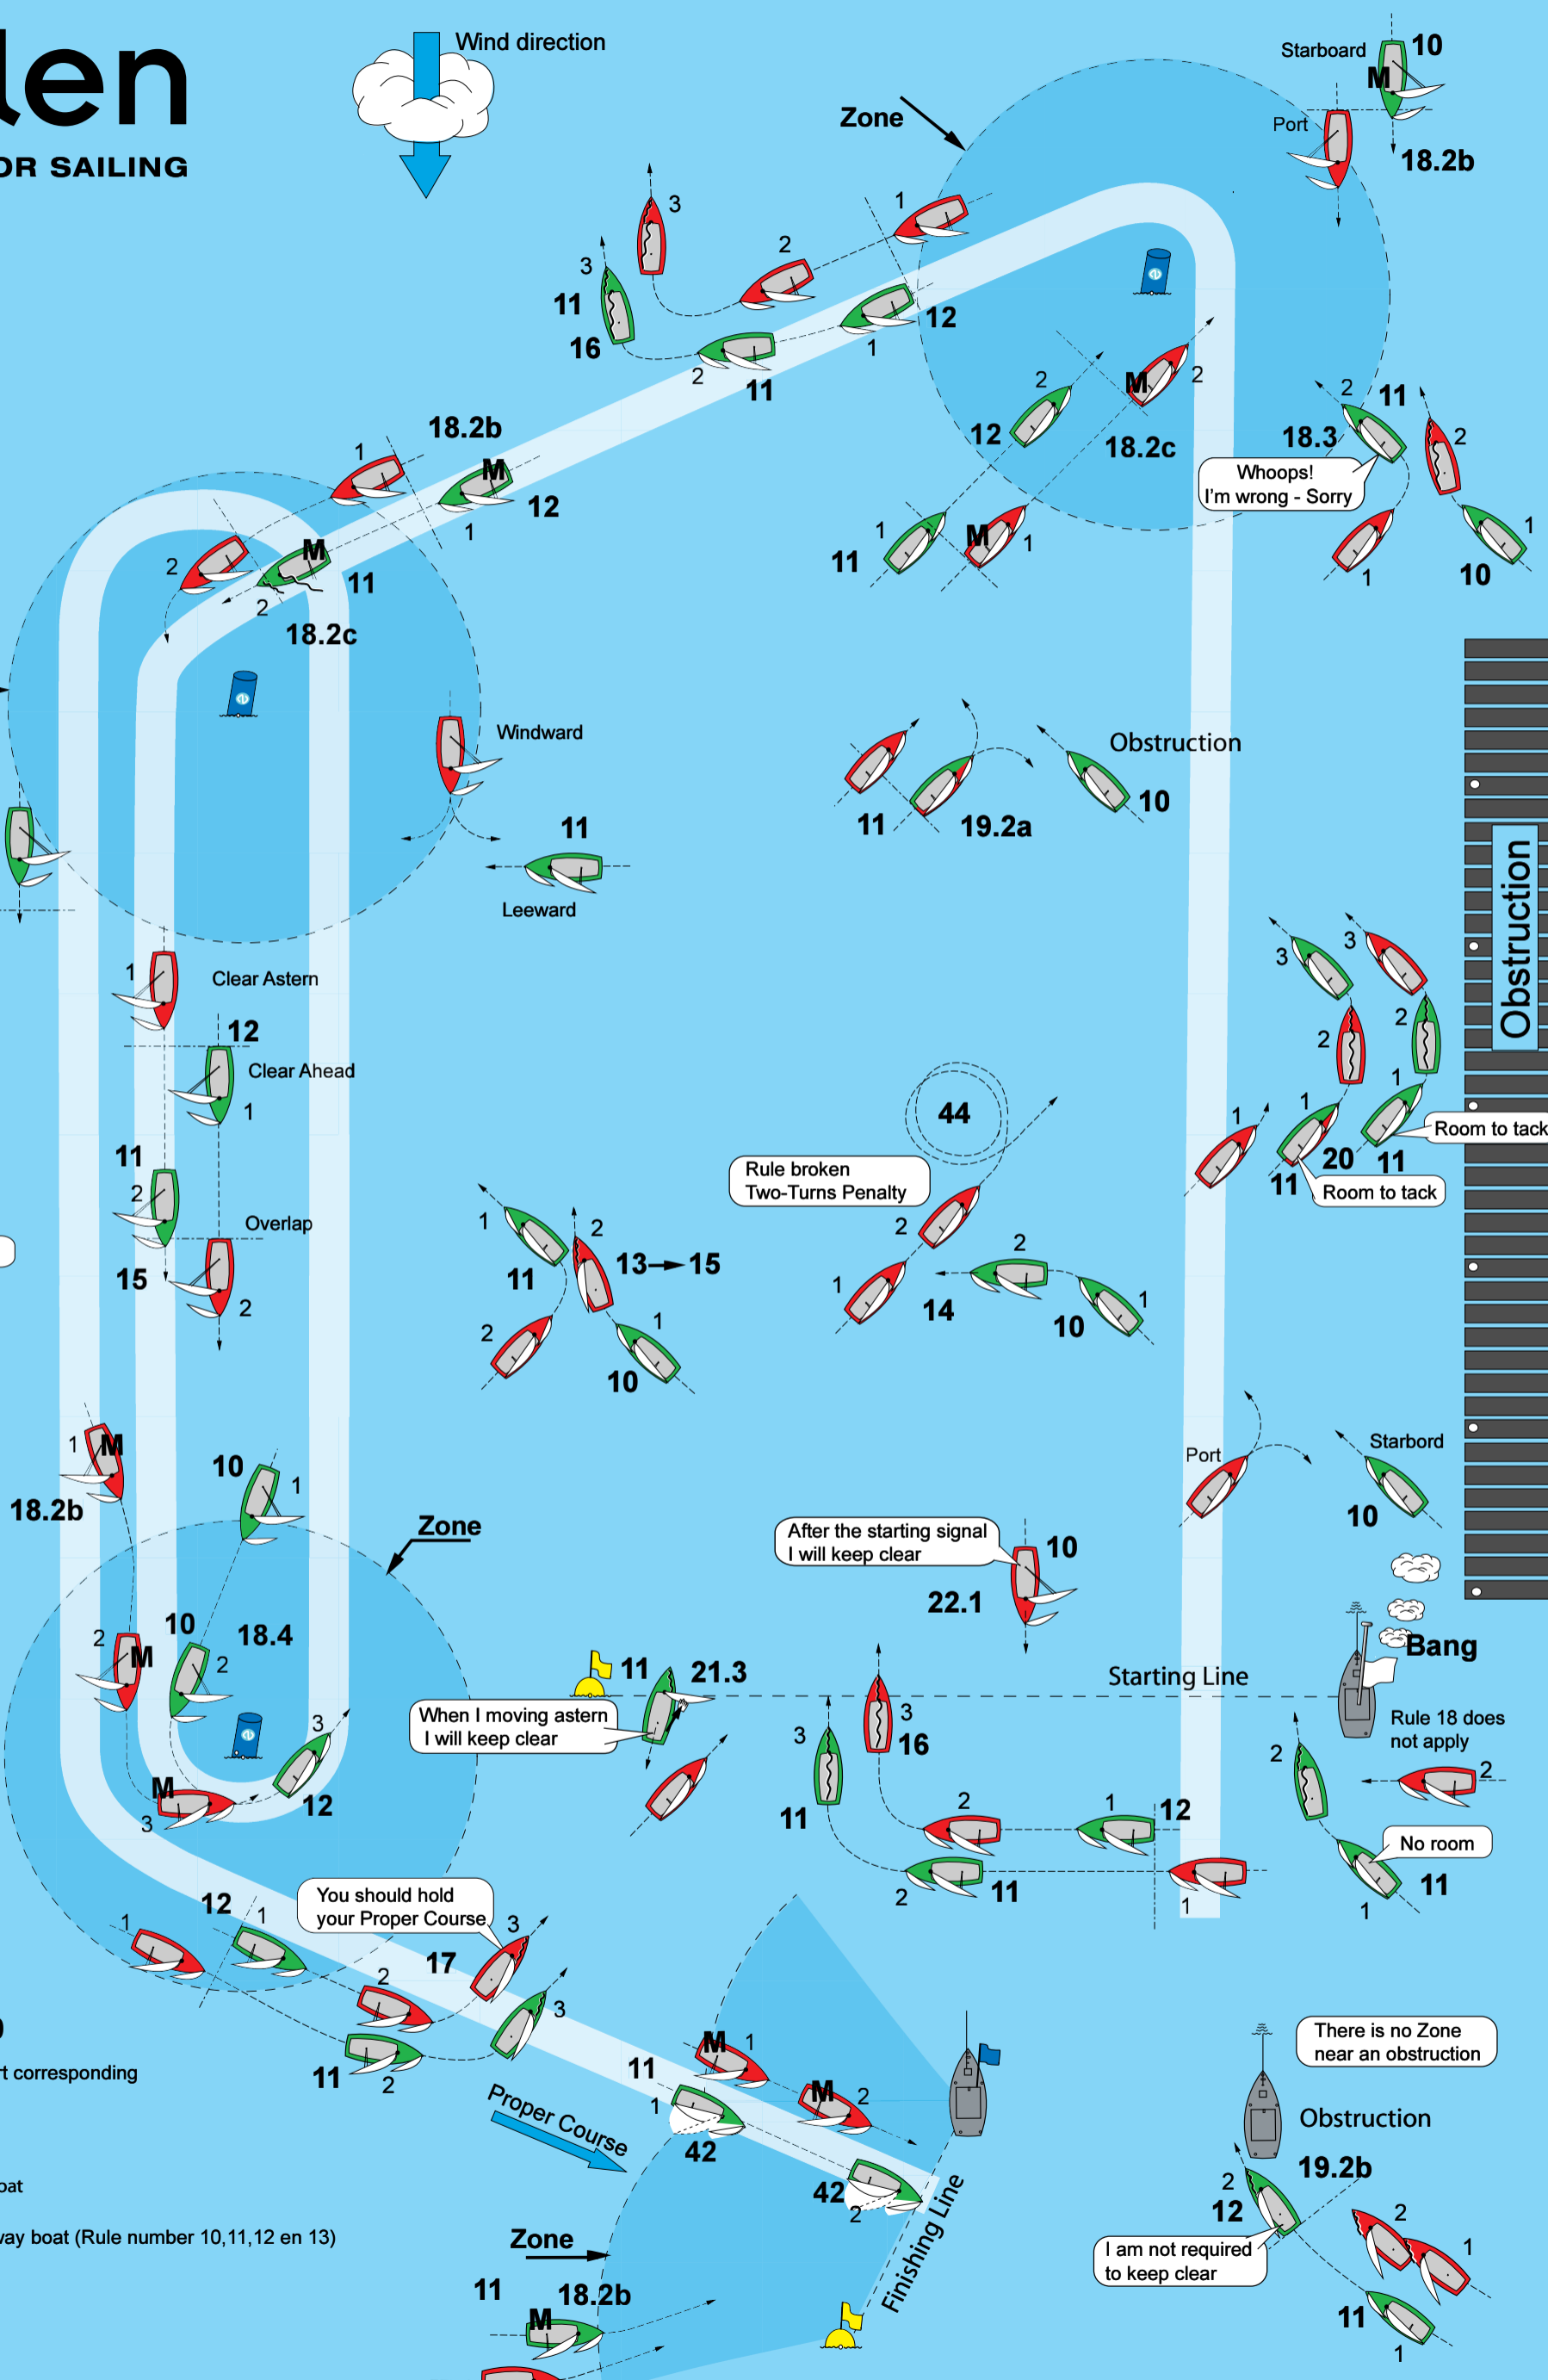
len
OR SAILING

Wind direction

Zone

Starboard
M
10
Port
18.2b

3
1
3
2
11
16
2
11
1
12
18.2b
M
12
1
2
M
11
2
18.2c
2
M
2
12
18.2c
2
11
18.3
Whoops! I'm wrong - Sorry
2
1
1
M
1
11
10

Windward
11
Leeward

11
19.2a
Obstruction
10

Obstruction

1
Clear Astern
12
Clear Ahead
1
11
2
Overlap
15
2

3
3
2
2
1
1
1
20
11
11
Room to tack
Room to tack

44
Rule broken
Two-Turns Penalty
2
1
14
2
10
1

1
2
11
13 → 15
2
1
10

1
M
18.2b
10
1
Zone
10
18.4
2
M
2
3
M
3
12

Port
Starbord
10

After the starting signal I will keep clear
10
22.1

Bang
Starting Line
Rule 18 does not apply

11
21.3
When I moving astern I will keep clear

3
11
3
16
2
1
12
2
11
1

2
2
No room
11
1

12
1
1
You should hold your Proper Course
3
17
2
3
11
2

M
1
11
1
M
2
42
42
2
Proper Course
Finishing Line

Zone
11
18.2b
M

t corresponding
oat
ay boat (Rule number 10,11,12 en 13)

There is no Zone near an obstruction
Obstruction
19.2b
2
12
I am not required to keep clear
2
1
11
1